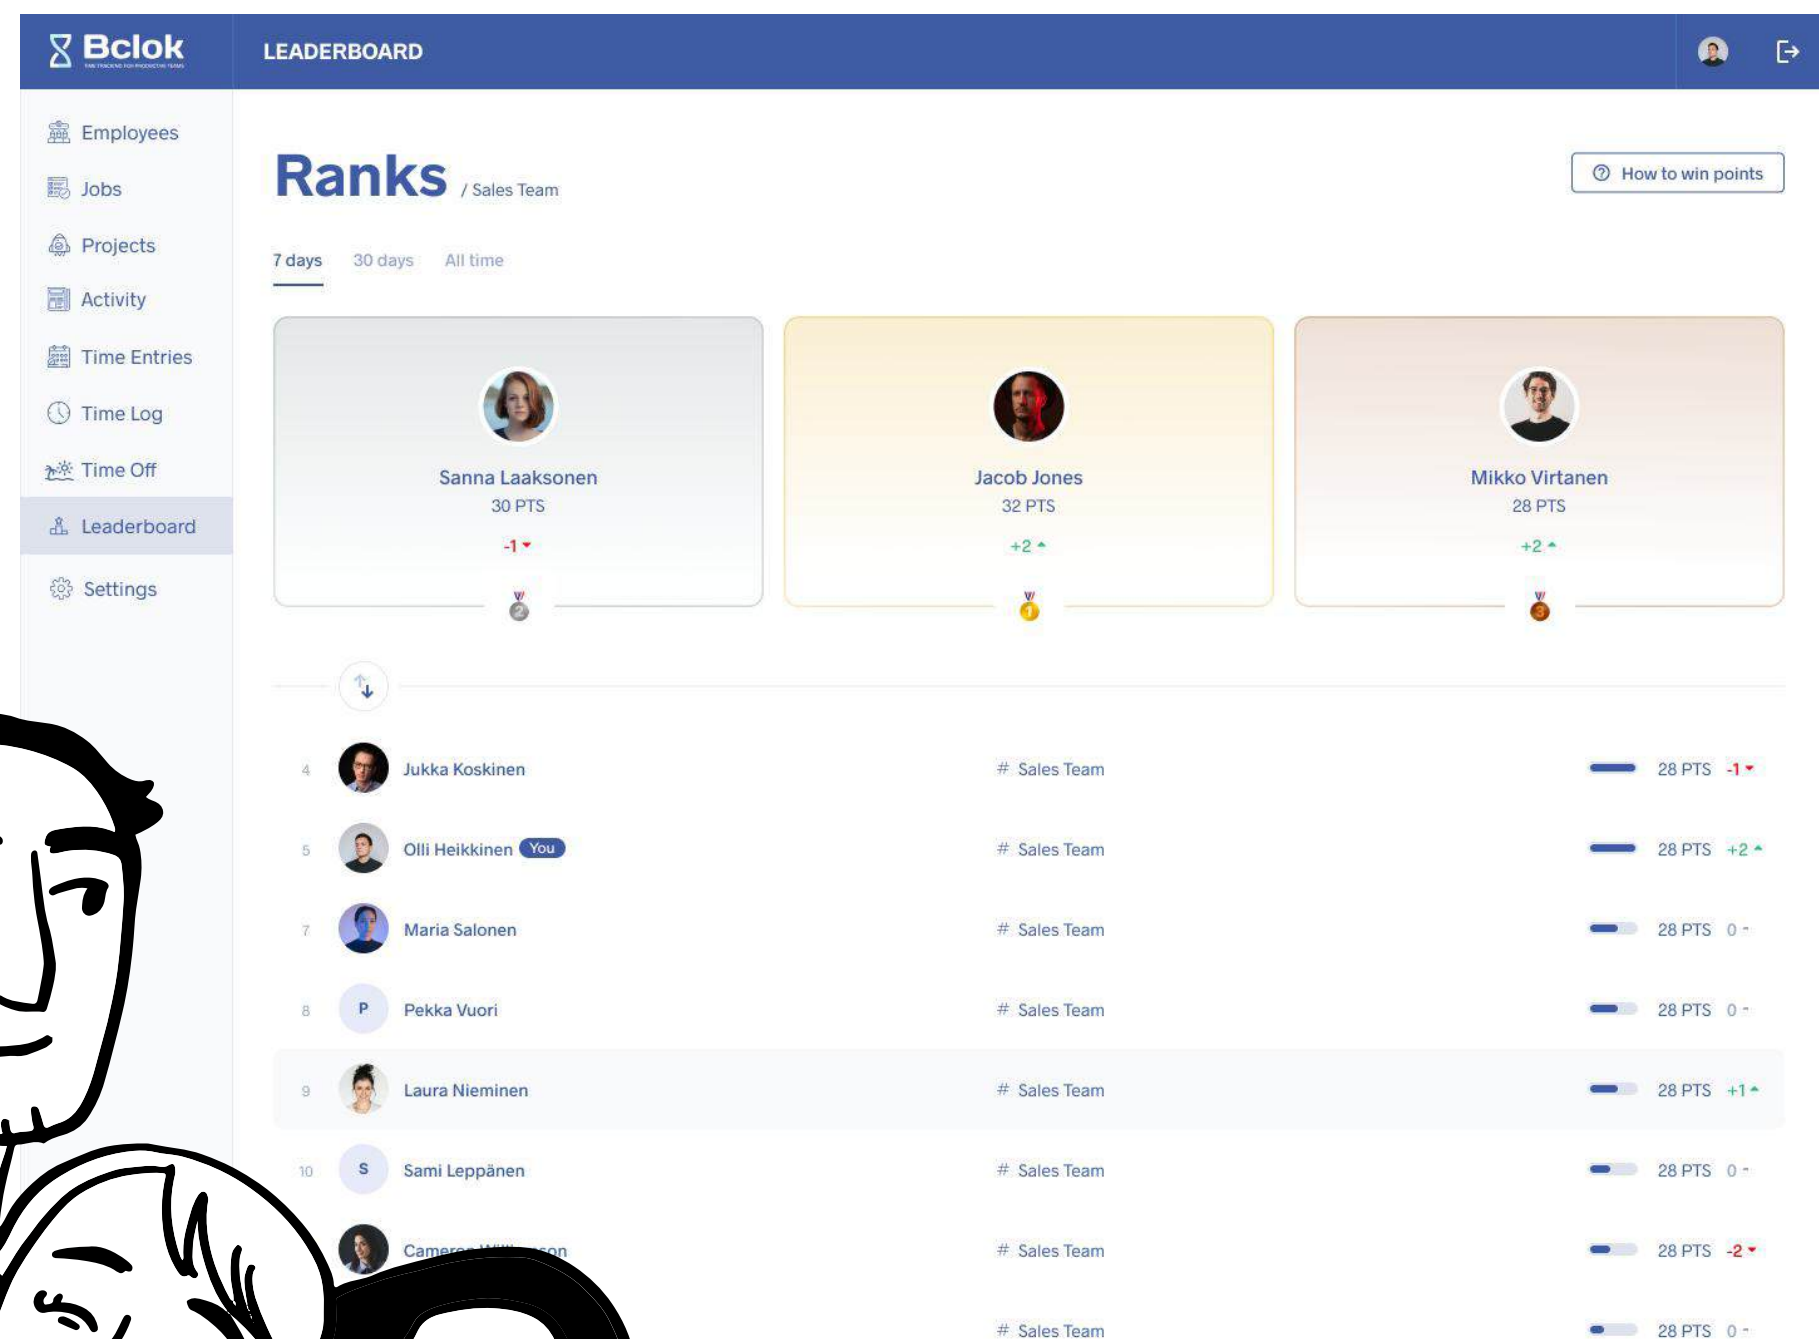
Bclok

LEADERBOARD

Employees
Jobs
Projects
Activity
Time Entries
Time Log
Time Off
Leaderboard
Settings

Ranks / Sales Team

How to win points

7 days 30 days All time

Sanna Laaksonen
30 PTS
-1

Jacob Jones
32 PTS
+2

Mikko Virtanen
28 PTS
+2

| 4 | Jukka Koskinen | # Sales Team | 28 PTS | -1 |
|---|---|---|---|---|
| 5 | Olli Heikkinen You | # Sales Team | 28 PTS | +2 |
| 7 | Maria Salonen | # Sales Team | 28 PTS | 0 - |
| 8 | P Pekka Vuori | # Sales Team | 28 PTS | 0 - |
| 9 | Laura Nieminen | # Sales Team | 28 PTS | +1 |
| 10 | S Sami Leppänen | # Sales Team | 28 PTS | 0 - |
| | Camer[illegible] | # Sales Team | 28 PTS | -2 |
| | | # Sales Team | 28 PTS | 0 - |